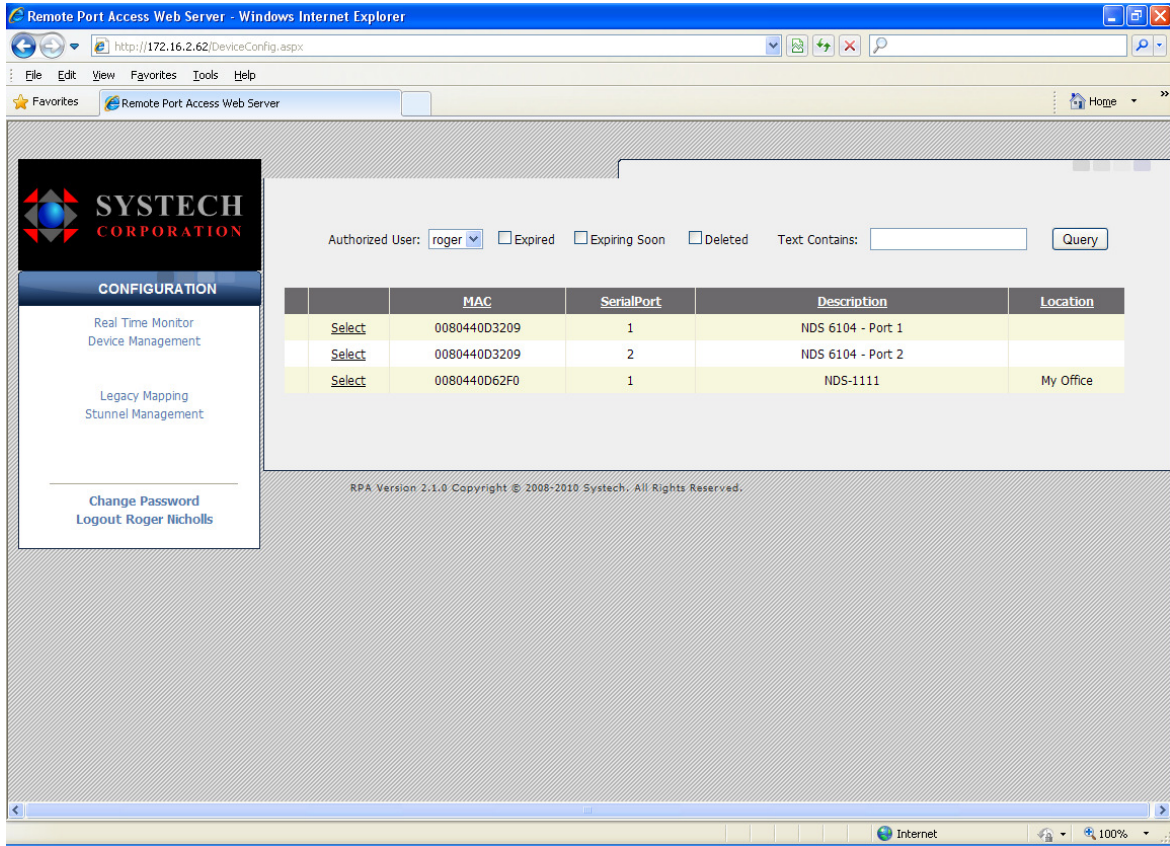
Remote Port Access Web Server - Windows Internet Explorer

http://172.16.2.62/DeviceConfig.aspx

File Edit View Favorites Tools Help

Favorites Remote Port Access Web Server

Home

SYSTECH CORPORATION

CONFIGURATION

Real Time Monitor
Device Management

Legacy Mapping
Stunnel Management

Change Password
Logout Roger Nicholls

Authorized User: roger Expired Expiring Soon Deleted Text Contains: Query

| | | MAC | SerialPort | Description | Location |
|---|---|---|---|---|---|
| | Select | 0080440D3209 | 1 | NDS 6104 - Port 1 | |
| | Select | 0080440D3209 | 2 | NDS 6104 - Port 2 | |
| | Select | 0080440D62F0 | 1 | NDS-1111 | My Office |

RPA Version 2.1.0 Copyright © 2008-2010 Systech. All Rights Reserved.

Internet 100%